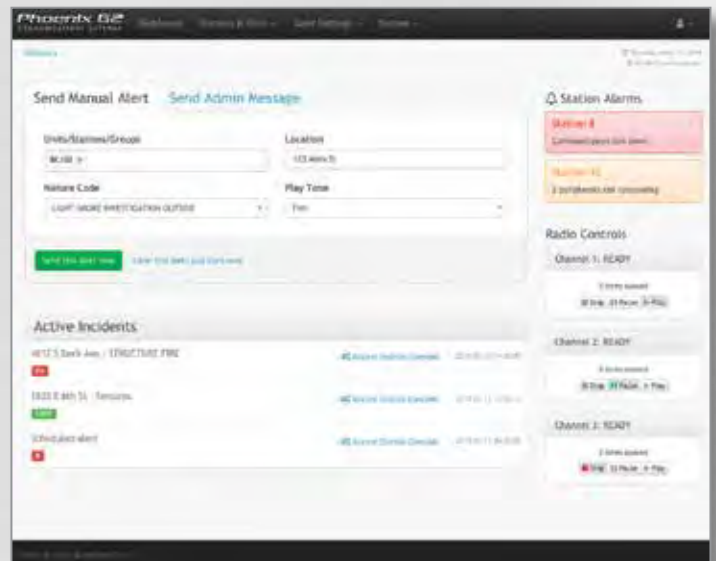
Phoenix G2 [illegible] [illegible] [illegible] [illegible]

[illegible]

Send Manual Alert Send Admin Message

Units/Stations/Groups
Location
Nature Code
LIGHT SMOKE INVESTIGATION OUTSIDE
Play Time
Send this alert now

Station Alarms
Station 8
Station 12

Radio Controls
Channel 1: READY
Channel 2: READY
Channel 3: READY

Active Incidents
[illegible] STRUCTURE FIRE
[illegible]
Scheduled alert